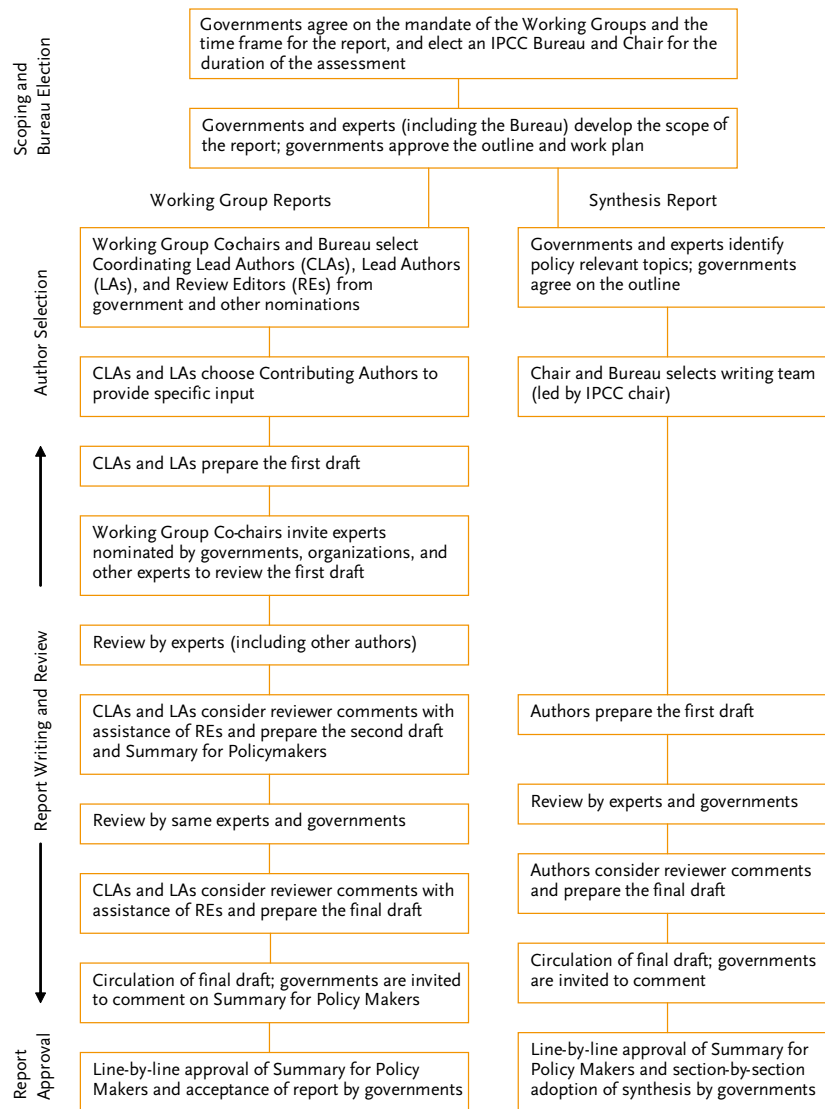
Scoping and Bureau Election

Governments agree on the mandate of the Working Groups and the time frame for the report, and elect an IPCC Bureau and Chair for the duration of the assessment

Governments and experts (including the Bureau) develop the scope of the report; governments approve the outline and work plan

Working Group Reports

Synthesis Report

Author Selection

Working Group Cochairs and Bureau select Coordinating Lead Authors (CLAs), Lead Authors (LAs), and Review Editors (REs) from government and other nominations

CLAs and LAs choose Contributing Authors to provide specific input

Governments and experts identify policy relevant topics; governments agree on the outline

Chair and Bureau selects writing team (led by IPCC chair)

Report Writing and Review

CLAs and LAs prepare the first draft

Working Group Co-chairs invite experts nominated by governments, organizations, and other experts to review the first draft

Review by experts (including other authors)

CLAs and LAs consider reviewer comments with assistance of REs and prepare the second draft and Summary for Policymakers

Review by same experts and governments

CLAs and LAs consider reviewer comments with assistance of REs and prepare the final draft

Circulation of final draft; governments are invited to comment on Summary for Policy Makers

Authors prepare the first draft

Review by experts and governments

Authors consider reviewer comments and prepare the final draft

Circulation of final draft; governments are invited to comment

Report Approval

Line-by-line approval of Summary for Policy Makers and acceptance of report by governments

Line-by-line approval of Summary for Policy Makers and section-by-section adoption of synthesis by governments